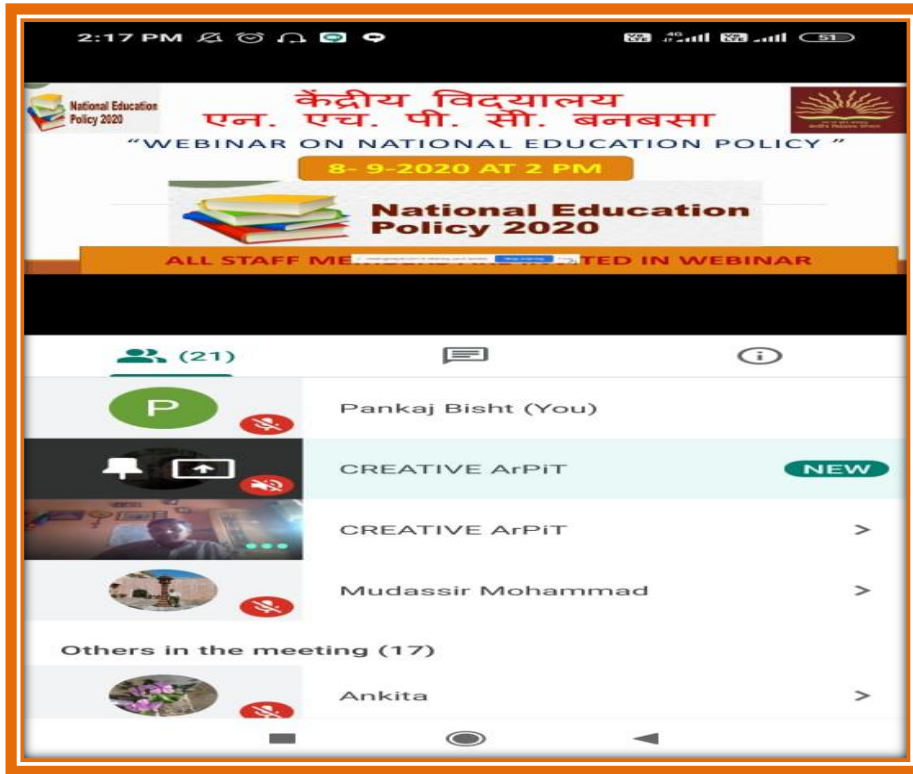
2:17 PM

51

National Education Policy 2020

केंद्रीय विद्यालय
एन. एच. पी. सी. बनबसा

"WEBINAR ON NATIONAL EDUCATION POLICY"

8- 9-2020 AT 2 PM

National Education Policy 2020

ALL STAFF ME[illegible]TED IN WEBINAR

(21)

P

Pankaj Bisht (You)

CREATIVE ArPiT

NEW

CREATIVE ArPiT

Mudassir Mohammad

Others in the meeting (17)

Ankita